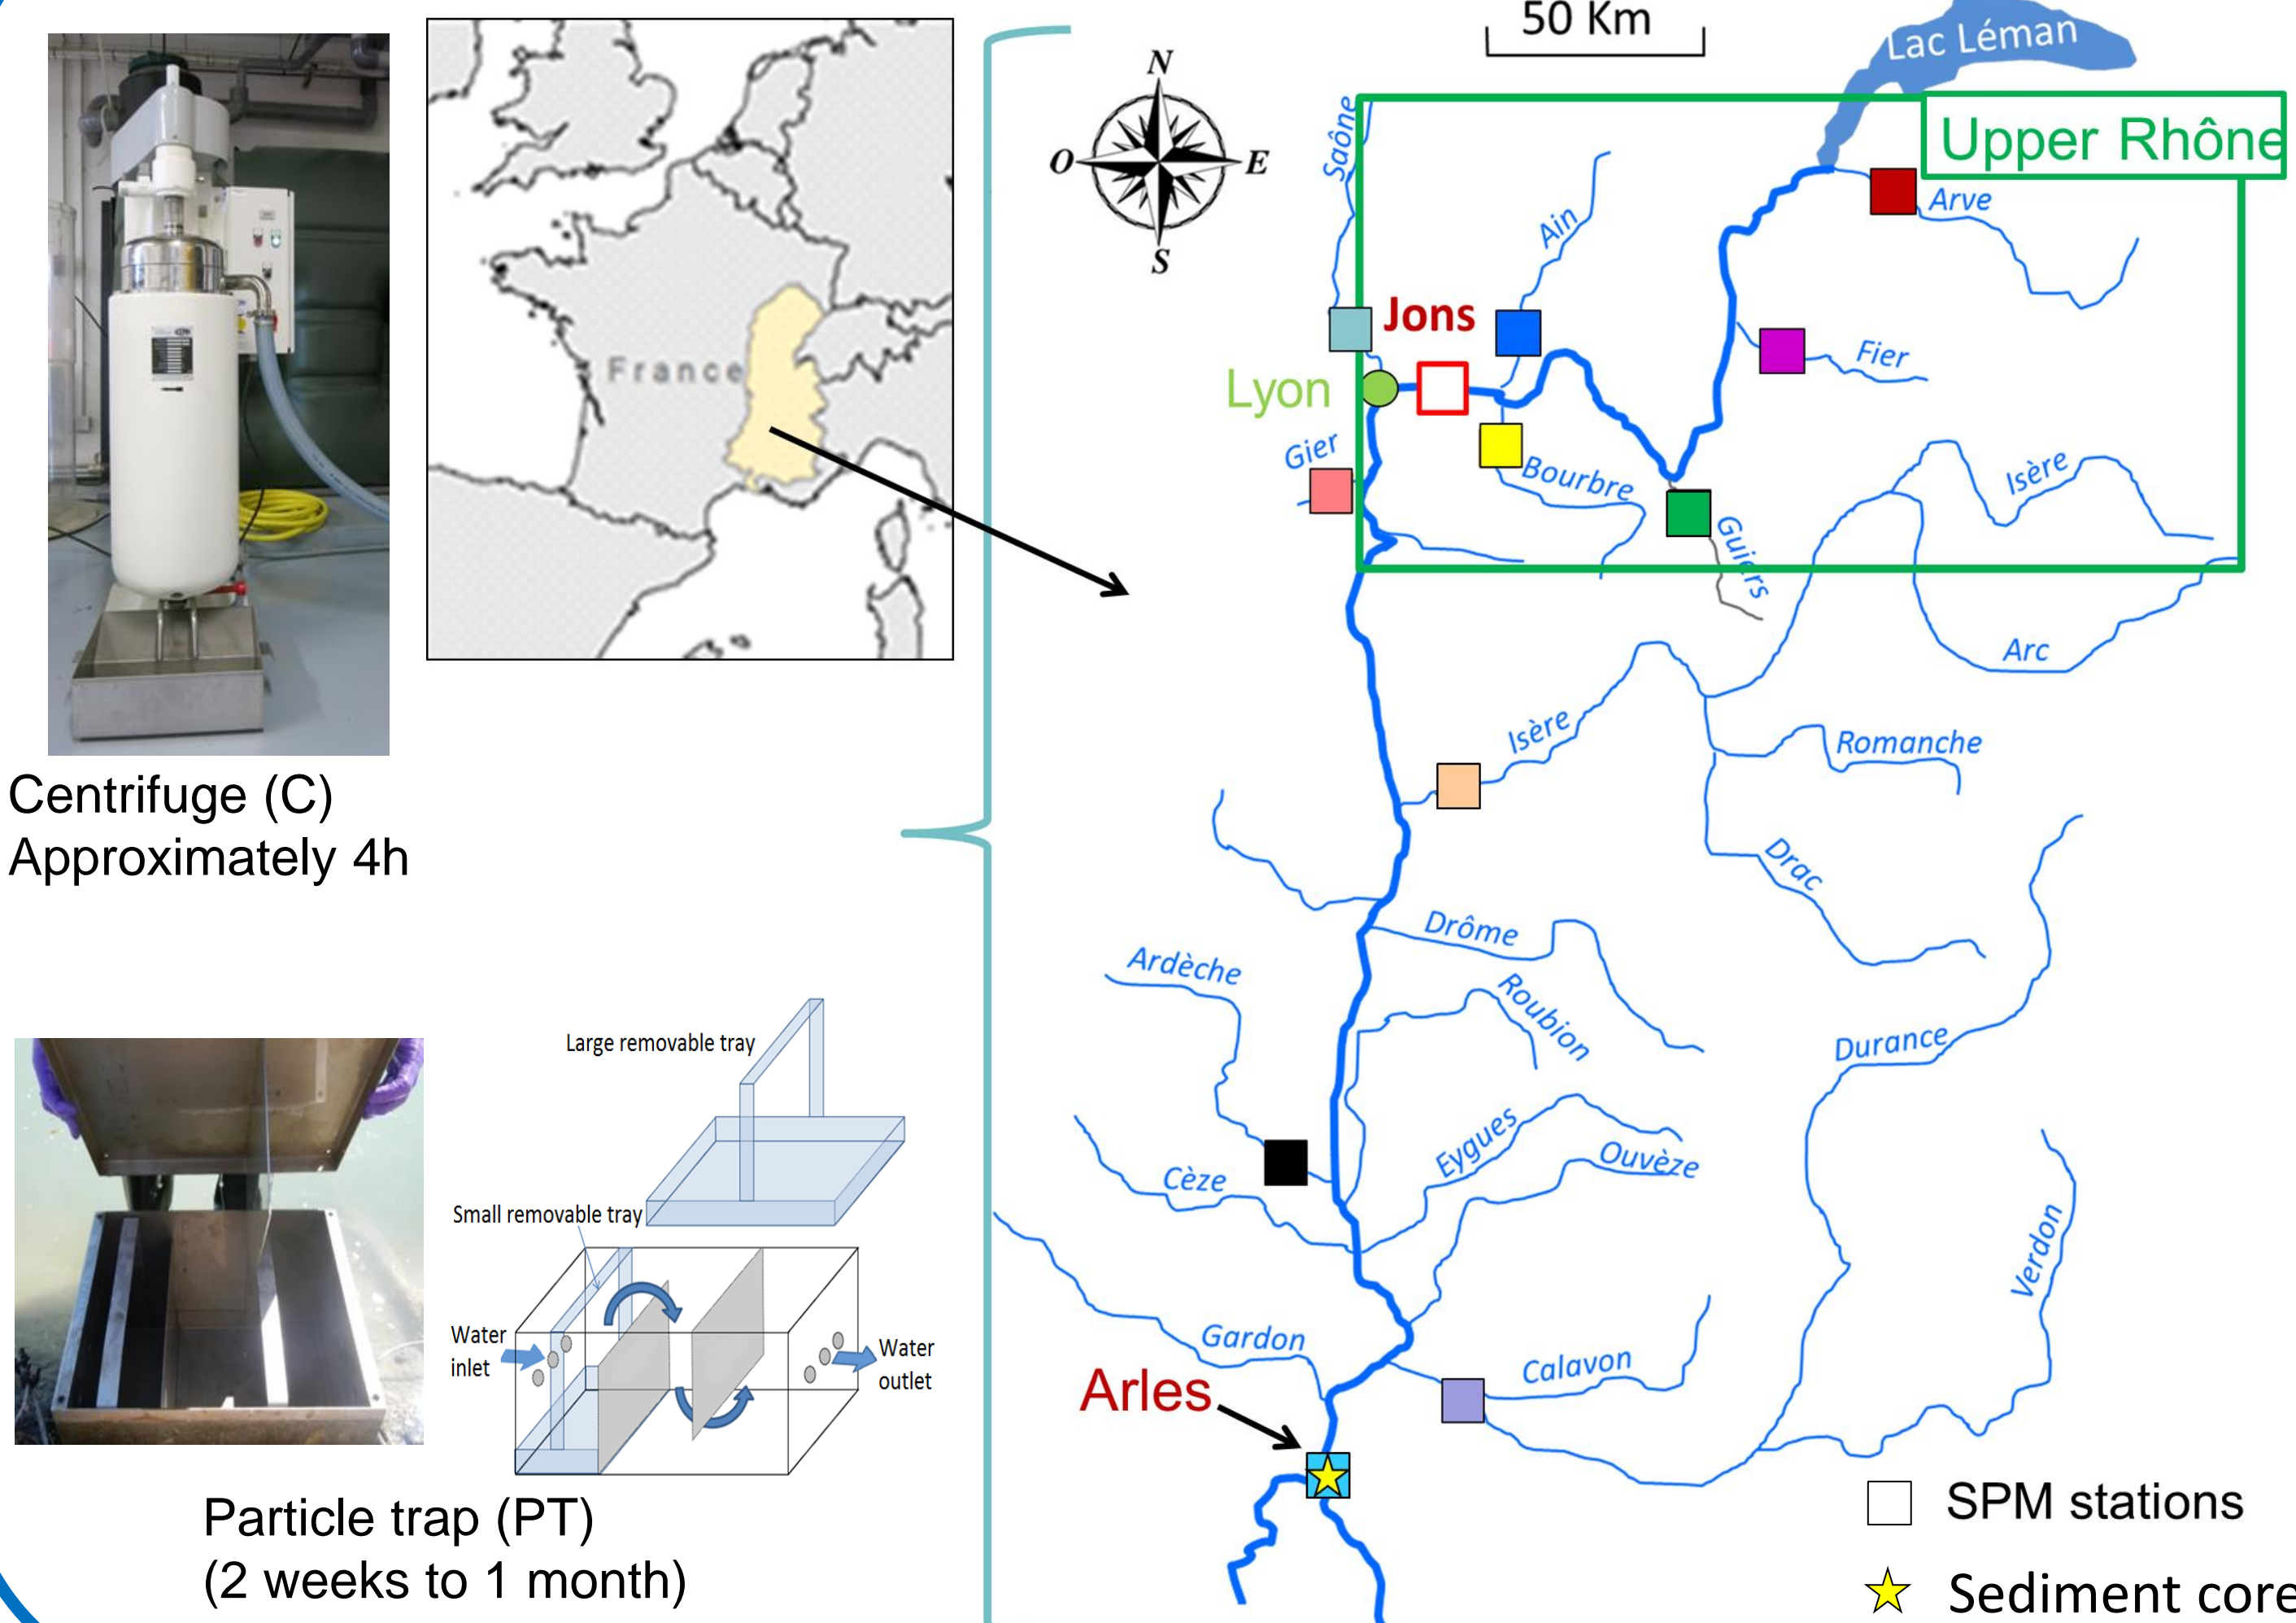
France

Centrifuge (C)
Approximately 4h

Large removable tray
Small removable tray
Water inlet
Water outlet

Particle trap (PT)
(2 weeks to 1 month)

50 Km
N
O
E
S
Lac Léman
Upper Rhône
Saône
Ain
Arve
Jons
Lyon
Fier
Gier
Bourbre
Guiers
Isère
Arc
Isère
Romanche
Drac
Drôme
Ardèche
Roubion
Durance
Cèze
Eygues
Ouvèze
Verdon
Gardon
Calavon
Arles
SPM stations
Sediment core